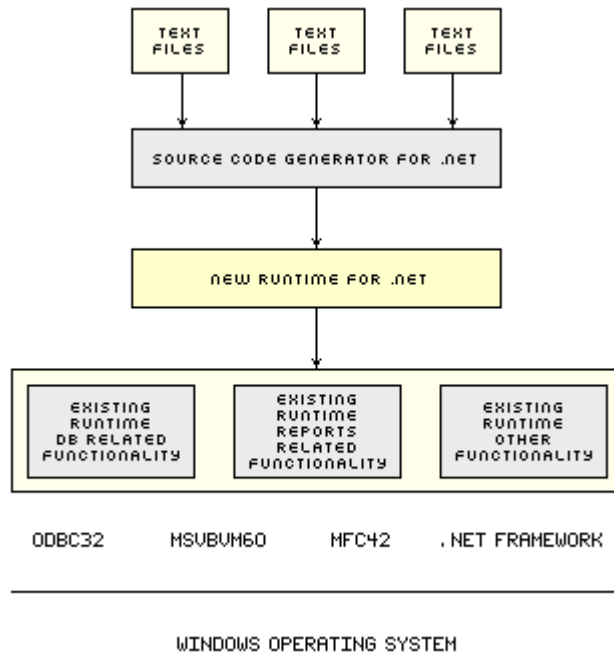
TEXT FILES

TEXT FILES

TEXT FILES

SOURCE CODE GENERATOR FOR .NET

NEW RUNTIME FOR .NET

EXISTING RUNTIME DB RELATED FUNCTIONALITY

EXISTING RUNTIME REPORTS RELATED FUNCTIONALITY

EXISTING RUNTIME OTHER FUNCTIONALITY

ODBC32 MSVBVM60 MFC42 .NET FRAMEWORK

WINDOWS OPERATING SYSTEM